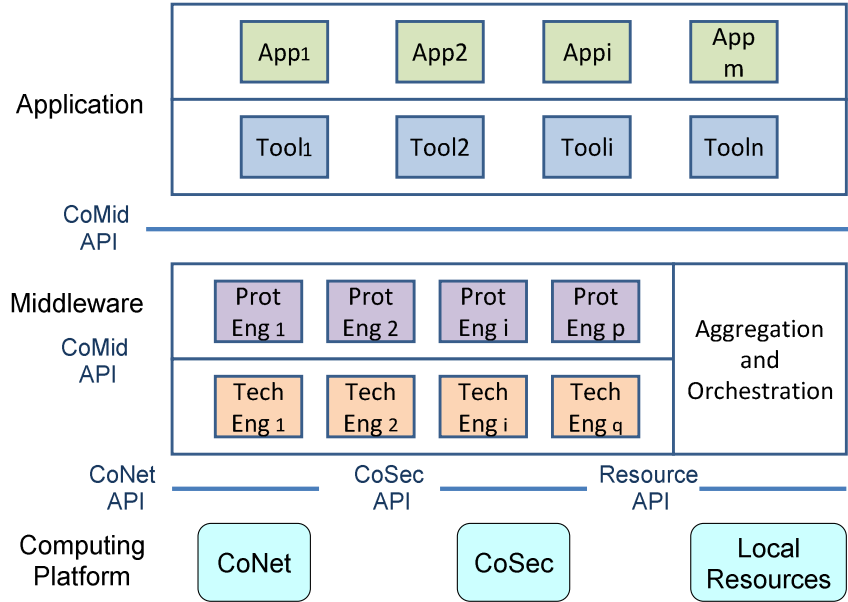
Application

App1

App2

Appi

App m

Tool1

Tool2

Tooli

Tooln

CoMid API

Middleware

CoMid API

Prot Eng 1

Prot Eng 2

Prot Eng i

Prot Eng p

Tech Eng 1

Tech Eng 2

Tech Eng i

Tech Eng q

Aggregation and Orchestration

CoNet API

CoSec API

Resource API

Computing Platform

CoNet

CoSec

Local Resources